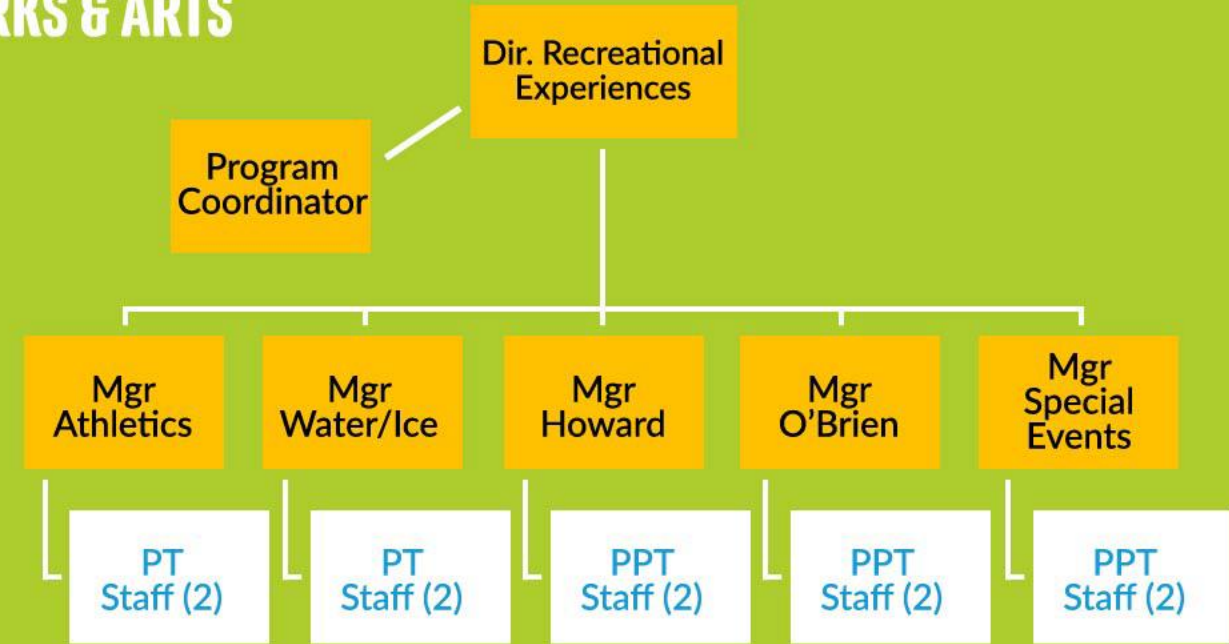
RKS & ARTS

Dir. Recreational Experiences

Program Coordinator

Mgr Athletics

Mgr Water/Ice

Mgr Howard

Mgr O'Brien

Mgr Special Events

PT Staff (2)

PT Staff (2)

PPT Staff (2)

PPT Staff (2)

PPT Staff (2)